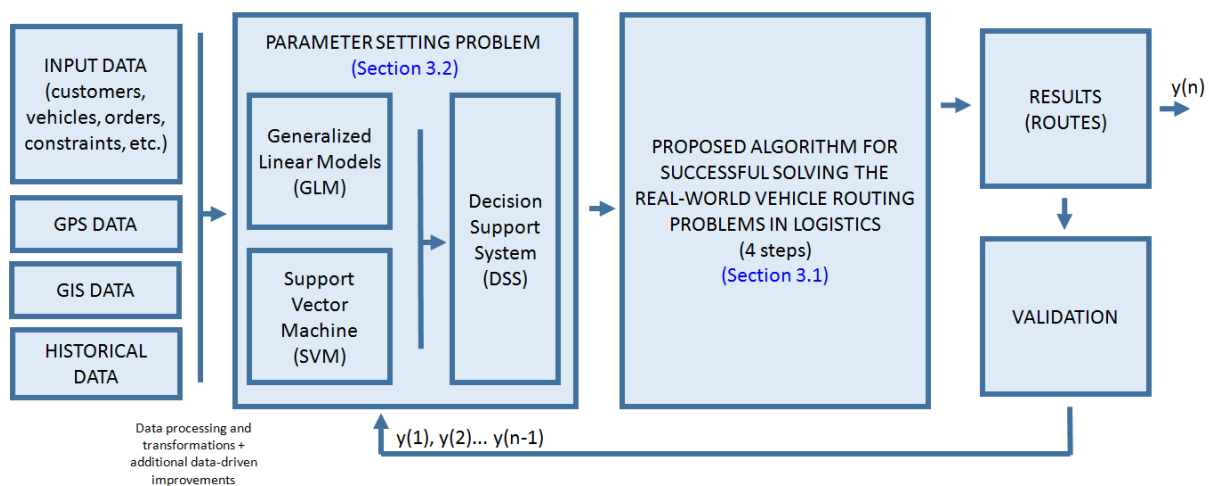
INPUT DATA (customers, vehicles, orders, constraints, etc.)

GPS DATA

GIS DATA

HISTORICAL DATA

Data processing and transformations + additional data-driven improvements

PARAMETER SETTING PROBLEM
(Section 3.2)

Generalized Linear Models (GLM)

Support Vector Machine (SVM)

Decision Support System (DSS)

PROPOSED ALGORITHM FOR SUCCESSFUL SOLVING THE REAL-WORLD VEHICLE ROUTING PROBLEMS IN LOGISTICS
(4 steps)
(Section 3.1)

RESULTS (ROUTES)

y(n)

VALIDATION

y(1), y(2)... y(n-1)